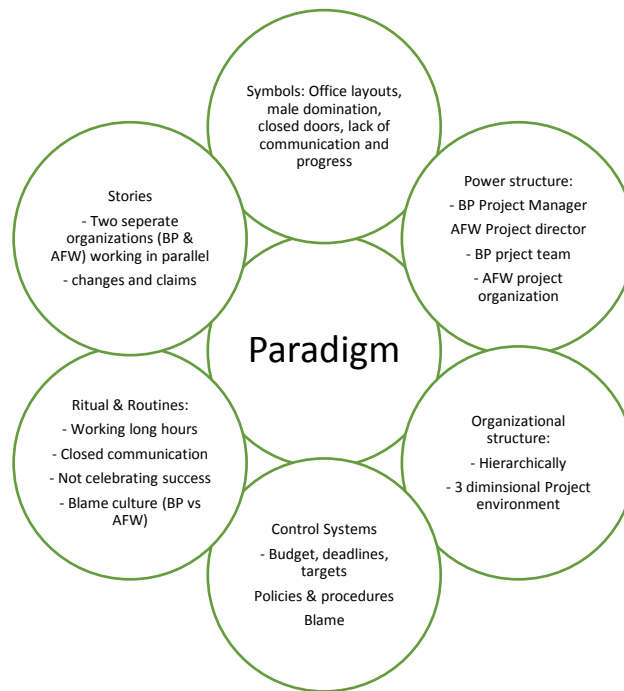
Symbols: Office layouts, male domination, closed doors, lack of communication and progress

Stories

- Two seperate organizations (BP & AFW) working in parallel

- changes and claims

Power structure:

- BP Project Manager

AFW Project director

- BP prject team

- AFW project organization

Paradigm

Ritual & Routines:

- Working long hours

- Closed communication

- Not celebrating success

- Blame culture (BP vs AFW)

Organizational structure:

- Hierarchically

- 3 diminsional Project environment

Control Systems

- Budget, deadlines, targets

Policies & procedures

Blame